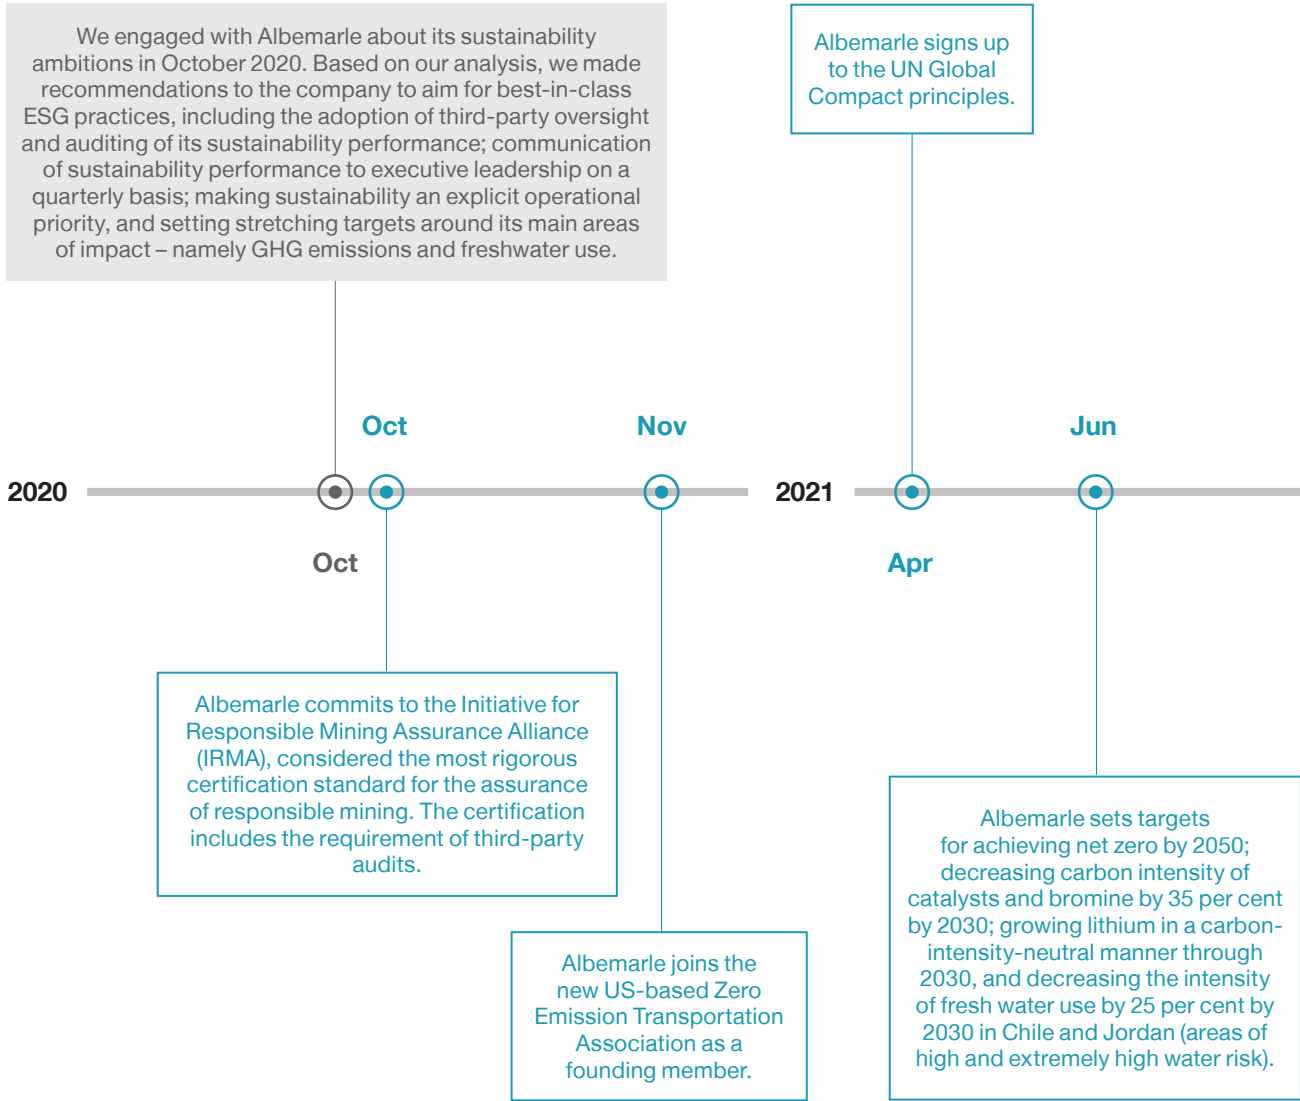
We engaged with Albemarle about its sustainability ambitions in October 2020. Based on our analysis, we made recommendations to the company to aim for best-in-class ESG practices, including the adoption of third-party oversight and auditing of its sustainability performance; communication of sustainability performance to executive leadership on a quarterly basis; making sustainability an explicit operational priority, and setting stretching targets around its main areas of impact – namely GHG emissions and freshwater use.

Albemarle signs up to the UN Global Compact principles.

Oct

Nov

Jun

2020

2021

Oct

Apr

Albemarle commits to the Initiative for Responsible Mining Assurance Alliance (IRMA), considered the most rigorous certification standard for the assurance of responsible mining. The certification includes the requirement of third-party audits.

Albemarle sets targets for achieving net zero by 2050; decreasing carbon intensity of catalysts and bromine by 35 per cent by 2030; growing lithium in a carbon-intensity-neutral manner through 2030, and decreasing the intensity of fresh water use by 25 per cent by 2030 in Chile and Jordan (areas of high and extremely high water risk).

Albemarle joins the new US-based Zero Emission Transportation Association as a founding member.